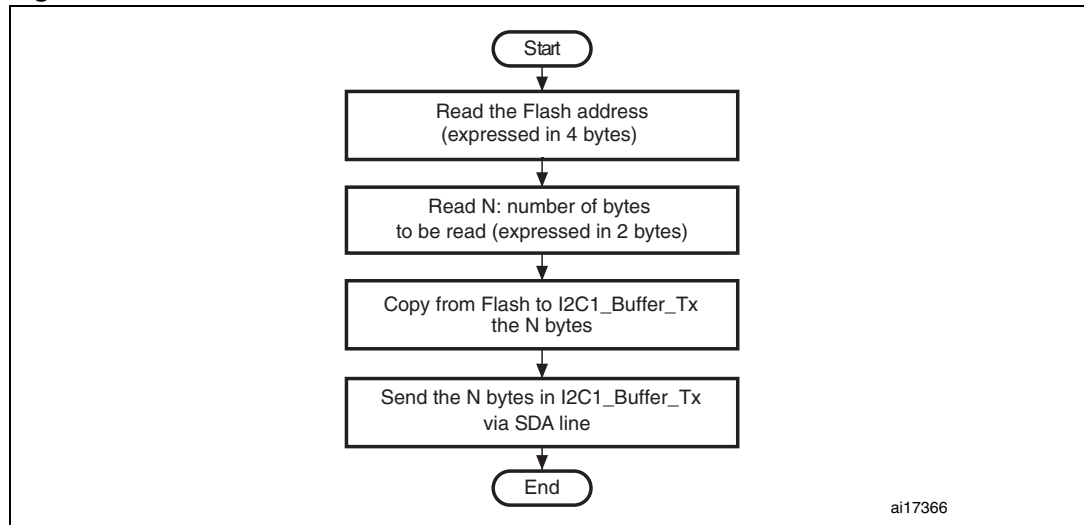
Start

Read the Flash address (expressed in 4 bytes)

Read N: number of bytes to be read (expressed in 2 bytes)

Copy from Flash to I2C1_Buffer_Tx the N bytes

Send the N bytes in I2C1_Buffer_Tx via SDA line

End

ai17366